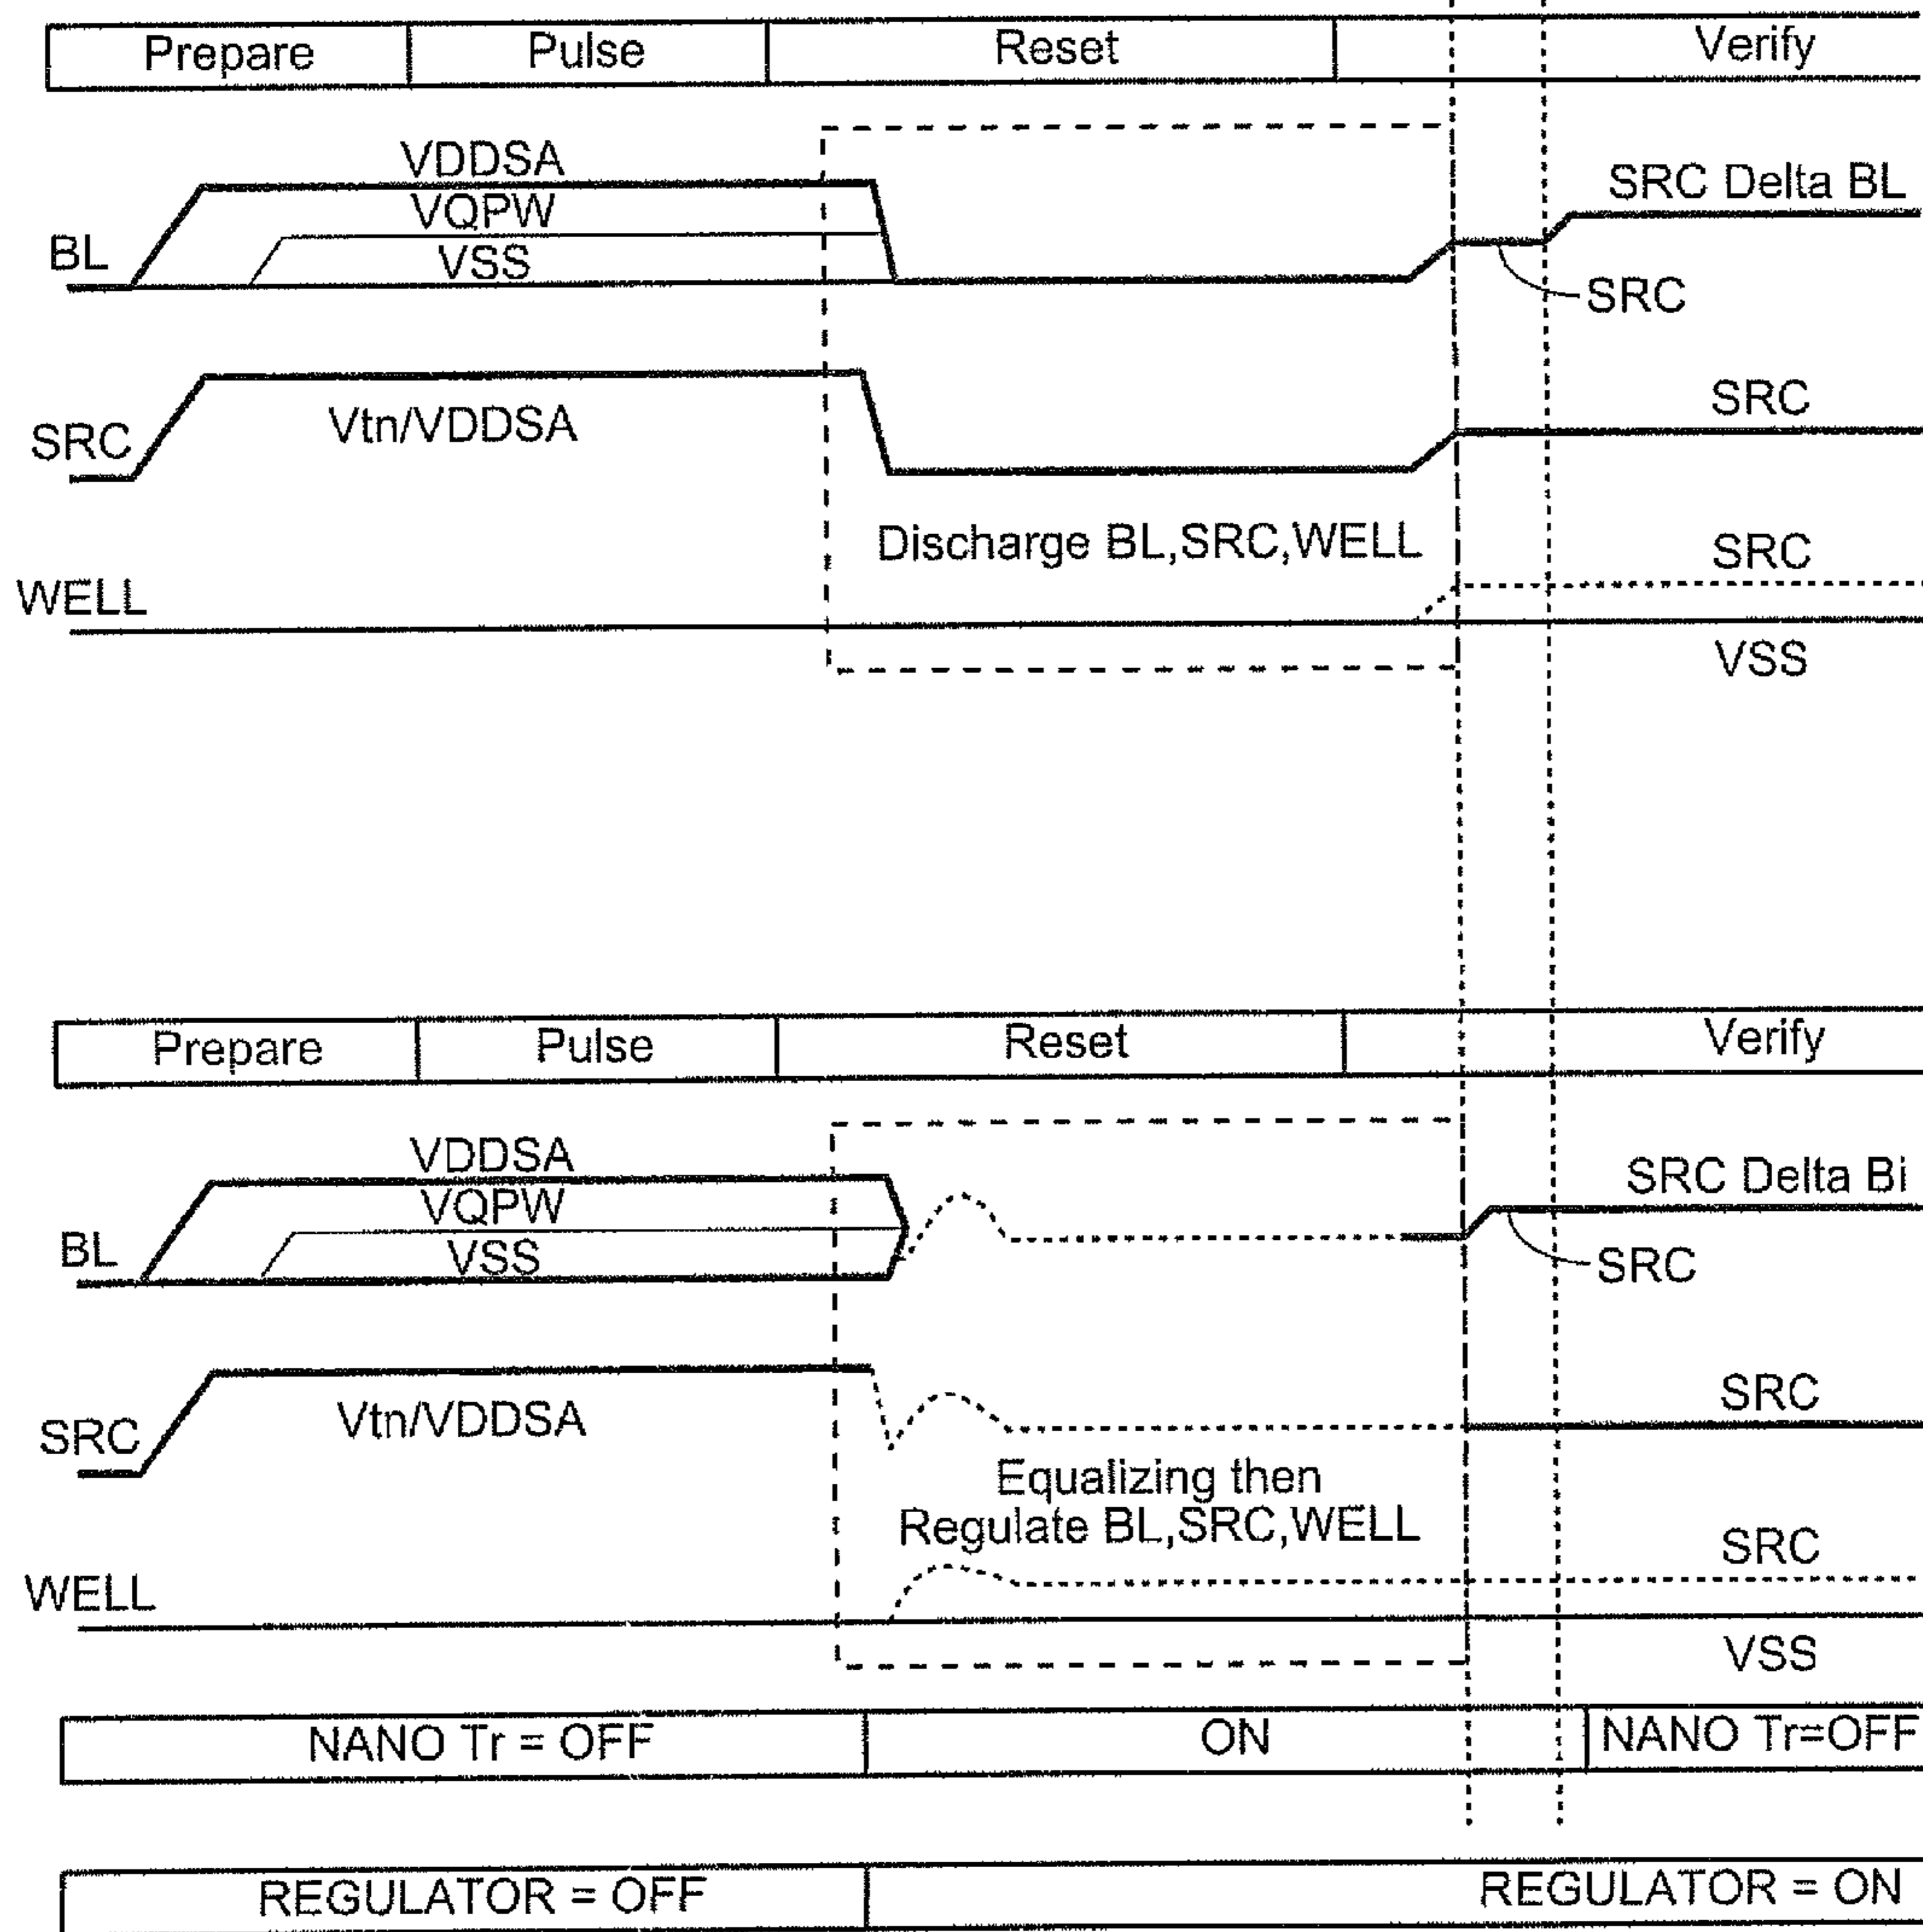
| Prepare | Pulse | Reset | | Verify |
|---|---|---|---|---|

VDDSA
VQPW
VSS
BL
SRC Delta BL
SRC
SRC
Vtn/VDDSA
SRC
Discharge BL,SRC,WELL
SRC
WELL
VSS

| Prepare | Pulse | Reset | | Verify |
|---|---|---|---|---|

VDDSA
VQPW
VSS
BL
SRC Delta Bi
SRC
SRC
Vtn/VDDSA
SRC
Equalizing then Regulate BL,SRC,WELL
SRC
WELL
VSS

| NANO Tr = OFF | ON | NANO Tr=OFF |
|---|---|---|

| REGULATOR = OFF | REGULATOR = ON |
|---|---|